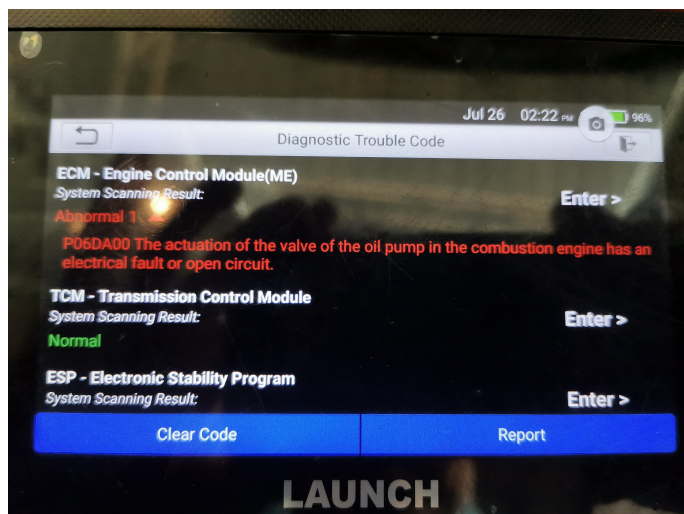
Jul 26 02:22 PM 96%

Diagnostic Trouble Code

ECM - Engine Control Module(ME)
System Scanning Result:
Abnormal 1
Enter >

P06DA00 The actuation of the valve of the oil pump in the combustion engine has an electrical fault or open circuit.

TCM - Transmission Control Module
System Scanning Result:
Normal
Enter >

ESP - Electronic Stability Program
System Scanning Result:
Enter >

Clear Code
Report

LAUNCH